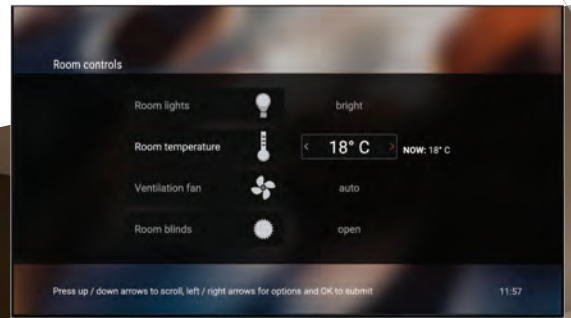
Room controls

Room lights

bright

Room temperature

<

18° C

>

NOW: 18° C

Ventilation fan

auto

Room blinds

open

Press up / down arrows to scroll, left / right arrows for options and OK to submit

11:57